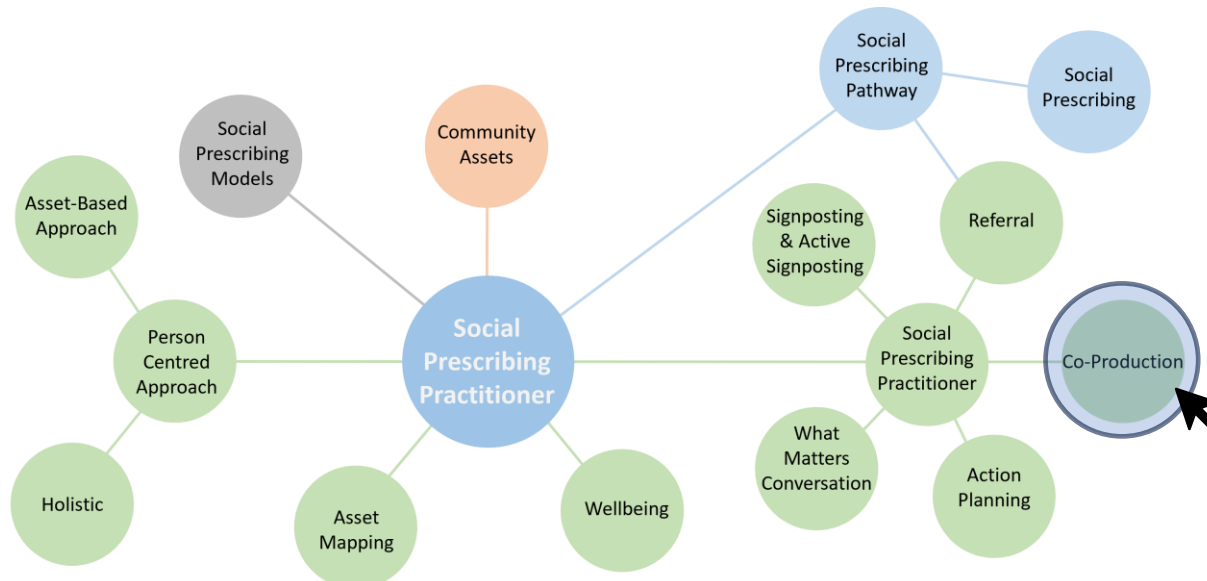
Social Prescribing Pathway

Social Prescribing

Social Prescribing Models

Community Assets

Asset-Based Approach

Signposting & Active Signposting

Referral

Person Centred Approach

Social Prescribing Practitioner

Social Prescribing Practitioner

Co-Production

Holistic

Asset Mapping

Wellbeing

What Matters Conversation

Action Planning